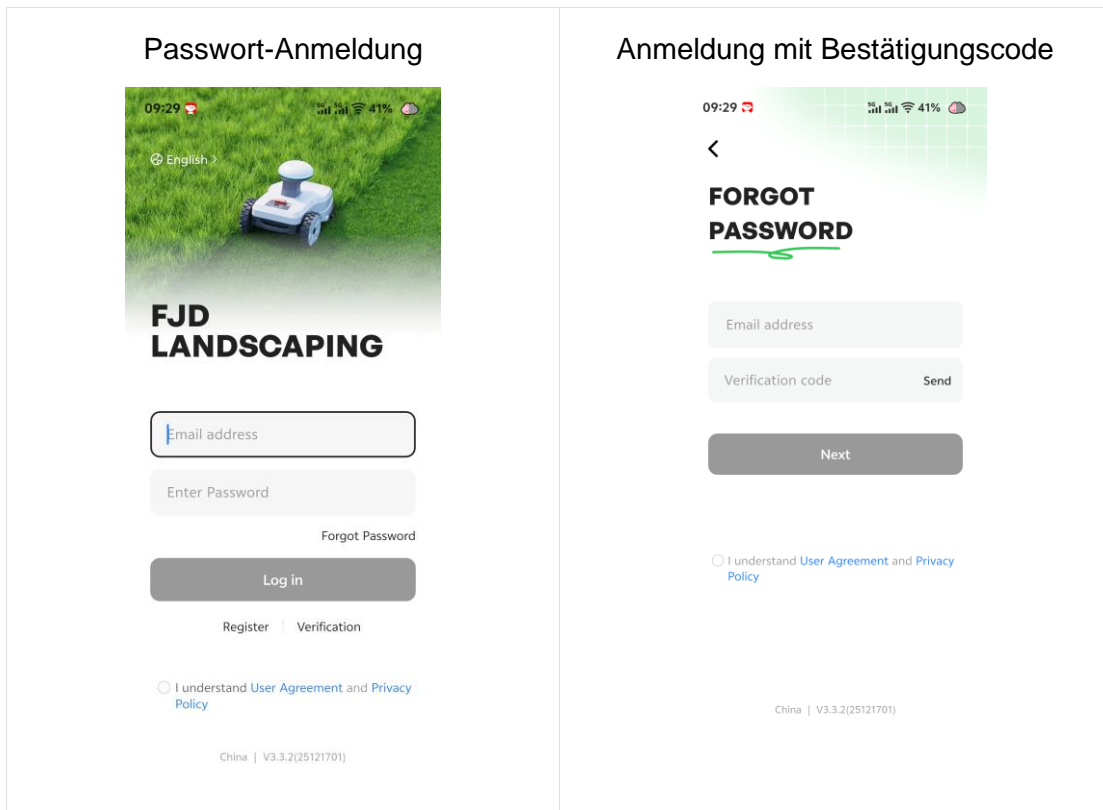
Passwort-Anmeldung

09:29

41%

English >

FJD LANDSCAPING

Email address

Enter Password

Forgot Password

Log in

Register | Verification

I understand User Agreement and Privacy Policy

China | V3.3.2(25121701)

Anmeldung mit Bestätigungscode

09:29

41%

<

FORGOT PASSWORD

Email address

Verification code

Send

Next

I understand User Agreement and Privacy Policy

China | V3.3.2(25121701)